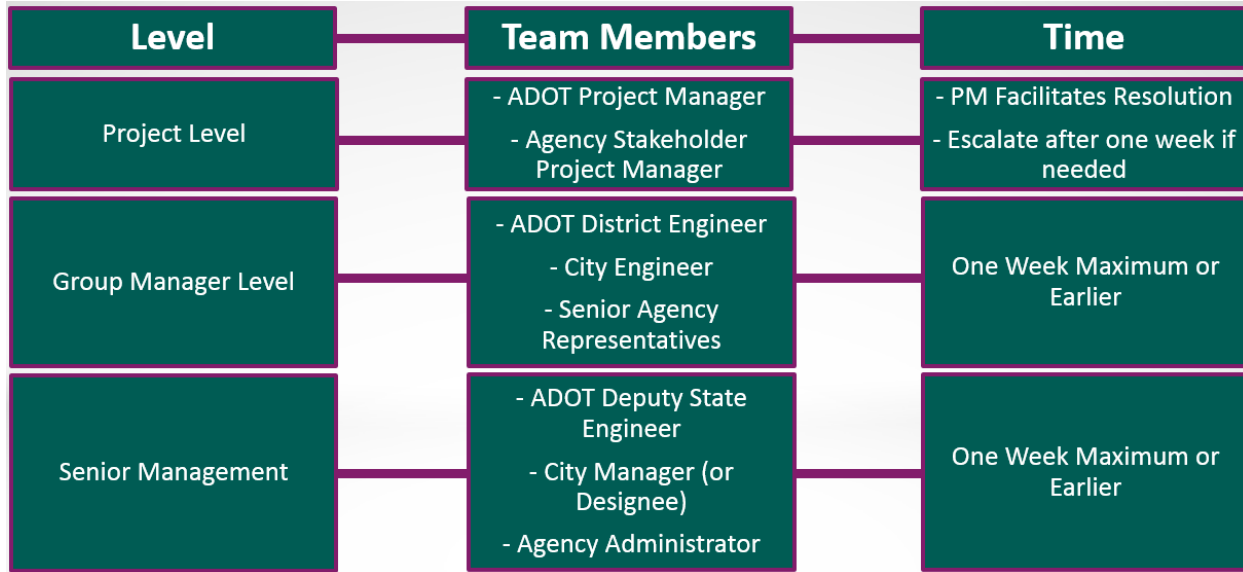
| Level | Team Members | Time |
|---|---|---|
| Project Level | - ADOT Project Manager<br>- Agency Stakeholder Project Manager | - PM Facilitates Resolution<br>- Escalate after one week if needed |
| Group Manager Level | - ADOT District Engineer<br>- City Engineer<br>- Senior Agency Representatives | One Week Maximum or Earlier |
| Senior Management | - ADOT Deputy State Engineer<br>- City Manager (or Designee)<br>- Agency Administrator | One Week Maximum or Earlier |